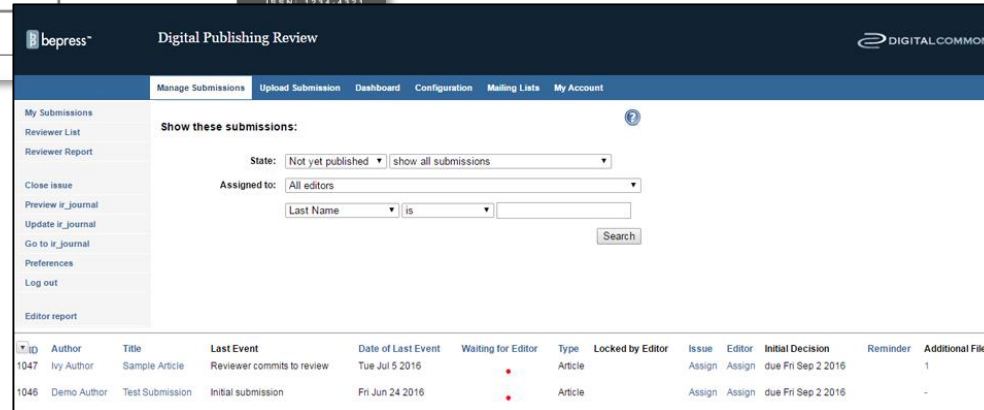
bepress™

Digital Publishing Review

DIGITALCOMMON

Manage Submissions | Upload Submission | Dashboard | Configuration | Mailing Lists | My Account

My Submissions
Reviewer List
Reviewer Report

Close issue
Preview ir_journal
Update ir_journal
Go to ir_journal
Preferences
Log out

Editor report

Show these submissions:

State: Not yet published ▼ show all submissions ▼

Assigned to: All editors ▼

Last Name ▼ is ▼

Search

| ID | Author | Title | Last Event | Date of Last Event | Waiting for Editor | Type | Locked by Editor | Issue | Editor | Initial Decision | Reminder | Additional File |
|---|---|---|---|---|---|---|---|---|---|---|---|---|
| 1047 | Ivy Author | Sample Article | Reviewer commits to review | Tue Jul 5 2016 | • | Article | | Assign | Assign | due Fri Sep 2 2016 | | 1 |
| 1046 | Demo Author | Test Submission | Initial submission | Fri Jun 24 2016 | • | Article | | Assign | Assign | due Fri Sep 2 2016 | | - |